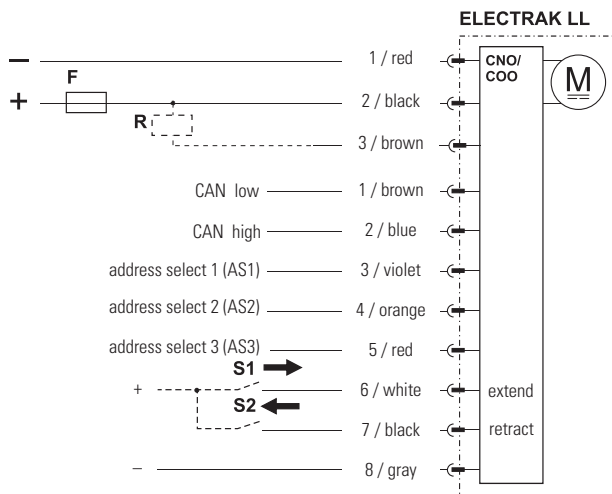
ELECTRAK LL

–
F
+
R

1 / red
2 / black
3 / brown

CNO/
COO
M

CAN low
1 / brown
CAN high
2 / blue
address select 1 (AS1)
3 / violet
address select 2 (AS2)
4 / orange
address select 3 (AS3)
5 / red
S1
+
6 / white
extend
S2
7 / black
retract
–
8 / gray